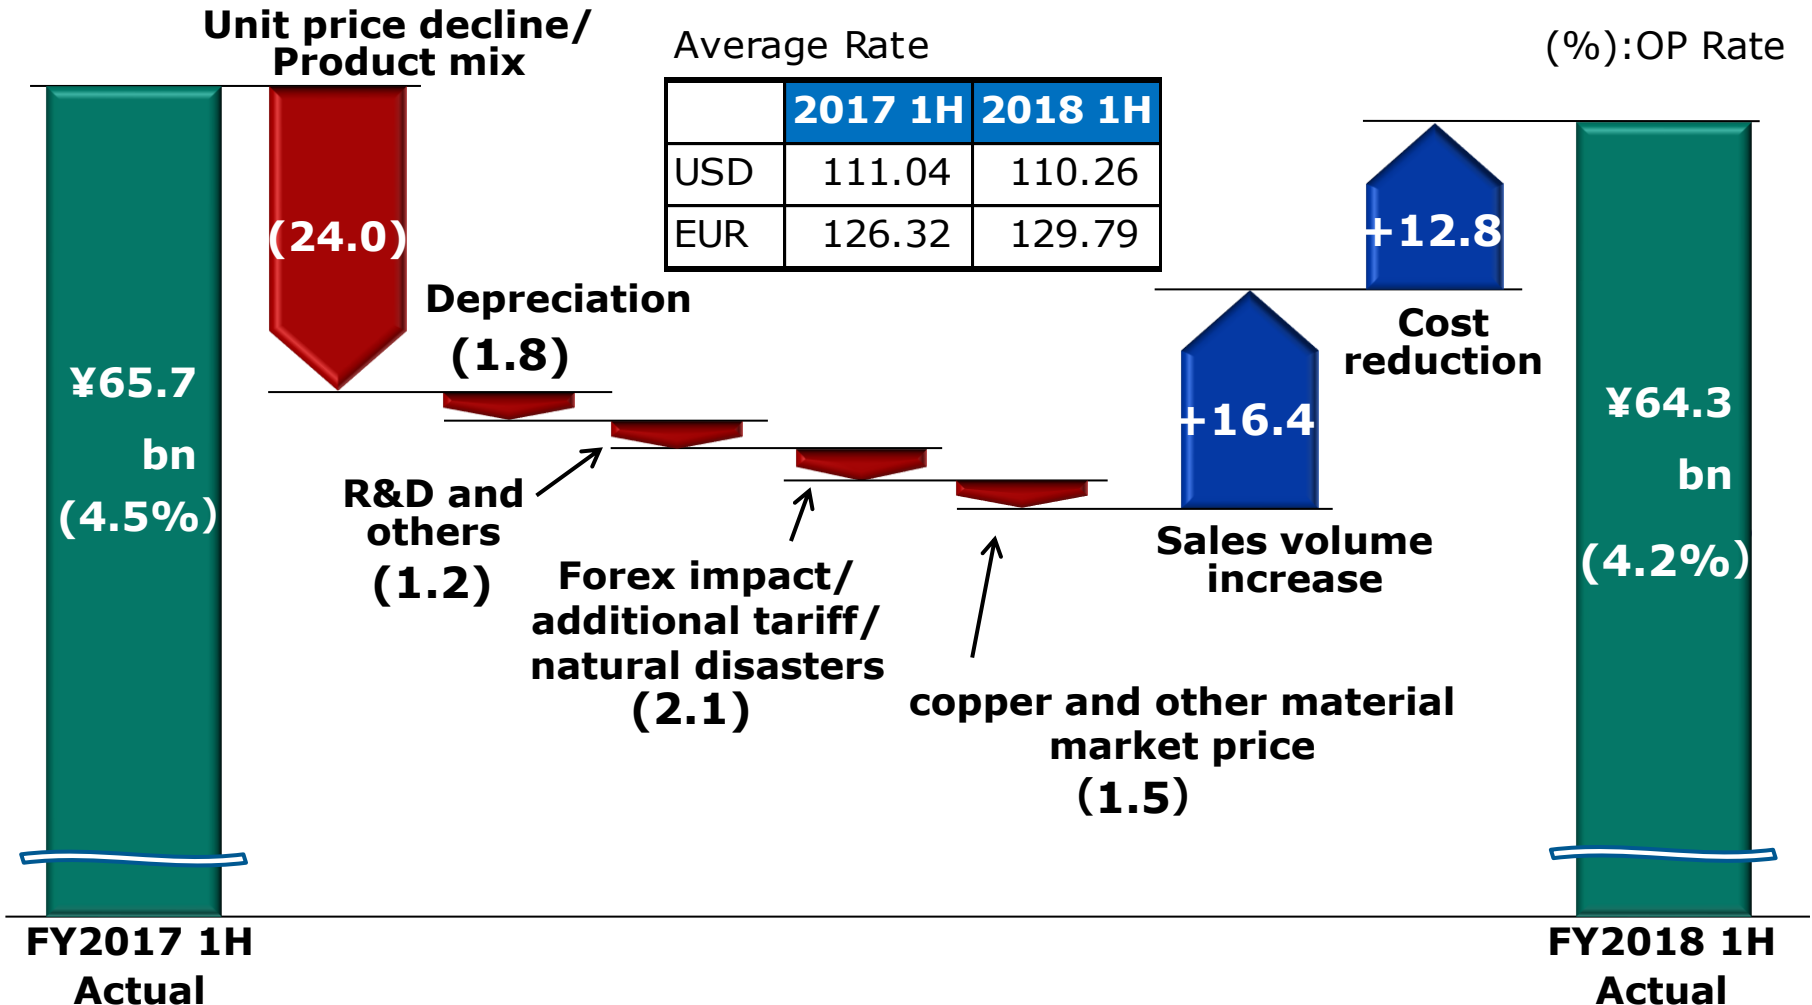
Unit price decline/ Product mix

Average Rate

(%):OP Rate

| | 2017 1H | 2018 1H |
|---|---|---|
| USD | 111.04 | 110.26 |
| EUR | 126.32 | 129.79 |

¥65.7 bn (4.5%)

(24.0)

Depreciation (1.8)

R&D and others (1.2)

Forex impact/ additional tariff/ natural disasters (2.1)

copper and other material market price (1.5)

+16.4

Sales volume increase

+12.8

Cost reduction

¥64.3 bn (4.2%)

FY2017 1H Actual

FY2018 1H Actual